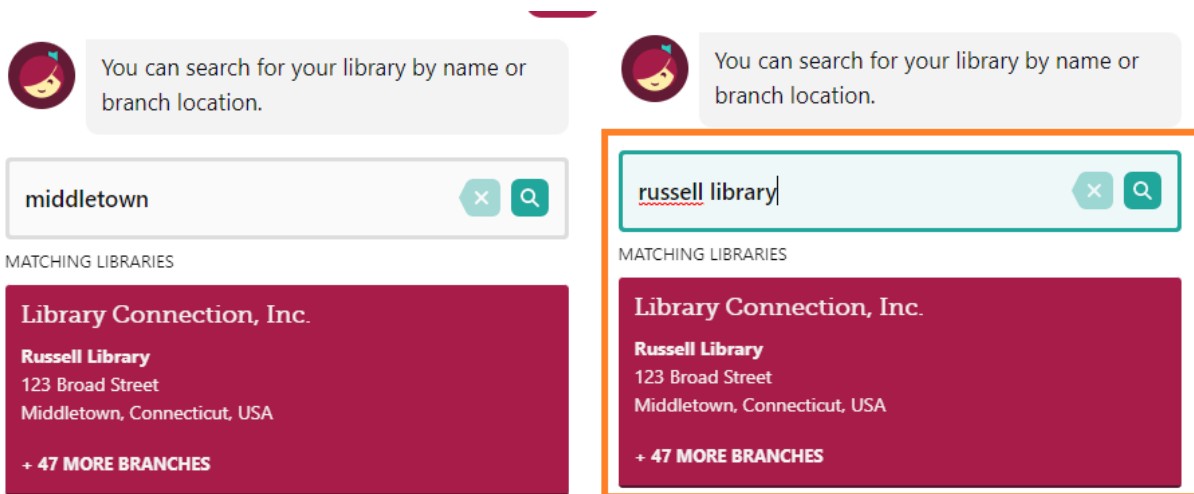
You can search for your library by name or branch location.

middletown

MATCHING LIBRARIES

Library Connection, Inc.

Russell Library
123 Broad Street
Middletown, Connecticut, USA

+ 47 MORE BRANCHES

You can search for your library by name or branch location.

russell library

MATCHING LIBRARIES

Library Connection, Inc.

Russell Library
123 Broad Street
Middletown, Connecticut, USA

+ 47 MORE BRANCHES